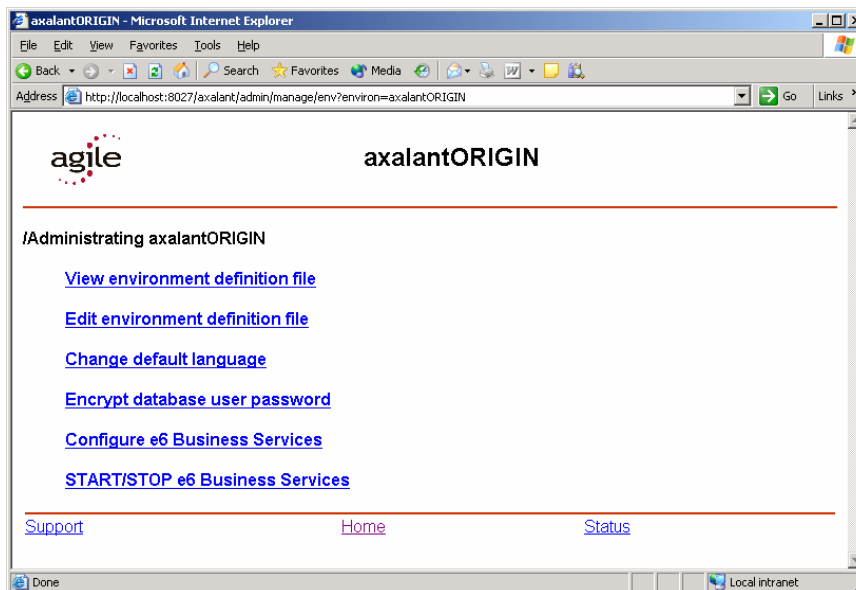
axalantORIGIN - Microsoft Internet Explorer

File Edit View Favorites Tools Help

Back Search Favorites Media

Address http://localhost:8027/axalant/admin/manage/env?environ=axalantORIGIN Go Links

agile

axalantORIGIN

/Administrating axalantORIGIN

View environment definition file

Edit environment definition file

Change default language

Encrypt database user password

Configure e6 Business Services

START/STOP e6 Business Services

Support Home Status

Done Local intranet